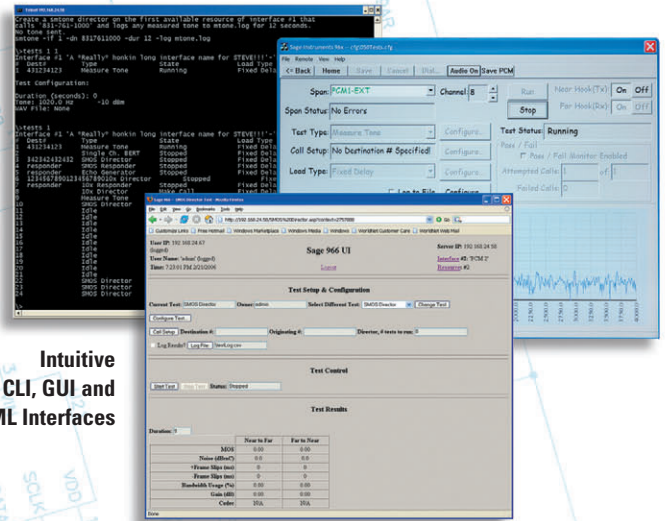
Telnet 192.168.24.50

Create a smtone director on the first available resource of interface #1 that calls '831-761-1000' and logs any measured tone to mtone.log for 12 seconds.
No tone sent.
smtone -if 1 -dn 8317611000 -dur 12 -log mtone.log

>tests 1 1
Interface #1 "A *Really* honkin long interface name for STEVE!!!!"
# Destr Type State Load Type
1 431234123 Measure Tone Running Fixed Delay

Test Configuration:

Duration (seconds): 0
Tone: 1020.0 Hz -10 dBm
WAV File: None

>tests 1
Interface #1 "A *Really* honkin long interface name for STEVE!!!!"
# Destr Type State Load Type
1 431234123 Measure Tone Running Fixed Delay
2 Single Ch. BERT Stopped Fixed Delay
3 342342432432 SMOS Director Stopped Fixed Delay
4 responder SMOS Responder Stopped Fixed Delay
5 responder Echo Generator Stopped Fixed Delay
6 12345678901234567890 10x Director Stopped
7 responder 10x Responder Stopped Fixed Delay
8 Make Call
9 Measure Tone
10 Idle
11 Idle
12 Idle
13 Idle
14 Idle
15 Idle
16 Idle
17 Idle
18 Idle
19 Idle
20 SMOS Director
21 Idle
22 Idle

Sage Instruments 96x - cfg:2505mds.cfg
File Remote View Help
<= Back Home Save Cancel Dial... Audio On Save PCM
Span: PCM1-EXT Channel: 8
Span Status: No Errors
Run
Stop
Near Hook(Tx) On Off
Far Hook(Rx) On Off
Test Type: Measure Tone Configure...
Call Setup: No Destination # Specified! Configure...
Load Type: Fixed Delay Configure...
Log to File Configure...
Test Status: Running
Pass / Fail
Pass / Fail Monitor Enabled
Attempted Calls: 1 of 1
Failed Calls: 0

Sage 966 - SMOS Director Test - Mozilla Firefox
File Edit View Go Bookmarks Tools Help
http://192.168.24.50/SMOS%20Director.asp?coldevls=2757880
Customize Links Free Hotmail Windows Marketplace Windows Media Windows Worldwide Customer Care Worldwide Web Mail
User IP: 192.168.24.67 (logged)
User Name: 'admin' (logged)
Time: 7:23:01 PM 2/23/2006
Sage 966 UI
Logout
Server IP: 192.168.24.50
Interface #2: 'PCM 2'
Resource #2
Test Setup & Configuration
Current Test: SMOS Director Owner: admin Select Different Test: SMOS Director Change Test
Configure Test...
Call Setup Destination #: Originating #: Director_# tests to run: 0
Log Results? Log File: TestLog.csv
Test Control
Start Test Stop Test Status: Stopped
Test Results
Duration: 0
| | Near to Far | Far to Near |
|---|---|---|
| MOS | 0.00 | 0.00 |
| Noise (dBrnC) | 0 | 0 |
| +Frame Slips (ms) | 0 | 0 |
| Frame Slips (ms) | 0 | 0 |
| Bandwidth Usage (%) | 0.00 | 0.00 |
| Gain (dB) | 0.00 | 0.00 |
| Codec | N/A | N/A |
Done

Intuitive
CLI, GUI and
ML Interfaces